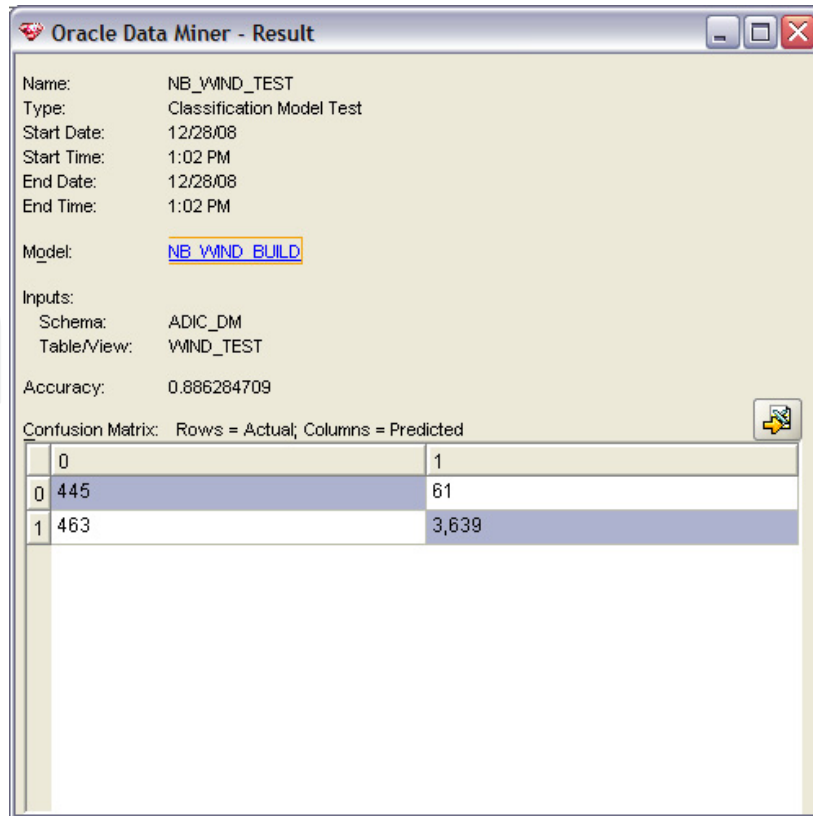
Oracle Data Miner - Result

Name: NB_WIND_TEST
Type: Classification Model Test
Start Date: 12/28/08
Start Time: 1:02 PM
End Date: 12/28/08
End Time: 1:02 PM

Model: NB_WIND_BUILD

Inputs:
Schema: ADIC_DM
Table/View: WIND_TEST

Accuracy: 0.886284709

Confusion Matrix: Rows = Actual; Columns = Predicted

| | 0 | 1 |
|---|---|---|
| 0 | 445 | 61 |
| 1 | 463 | 3,639 |